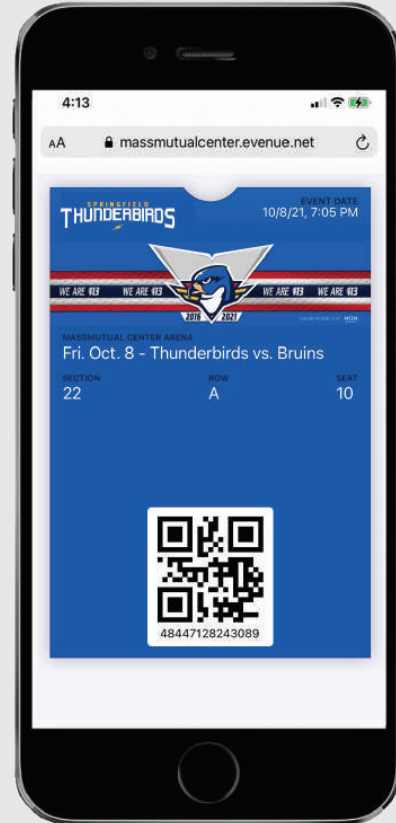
4:13

AA massmutualcenter.evenue.net

SPRINGFIELD
THUNDERBIRDS

EVENT DATE
10/8/21, 7:05 PM

WE ARE 413 WE ARE 413 WE ARE 413 WE ARE 413

2016 2021

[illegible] MGM

MASSMUTUAL CENTER ARENA
Fri. Oct. 8 - Thunderbirds vs. Bruins

SECTION
22

ROW
A

SEAT
10

48447128243089